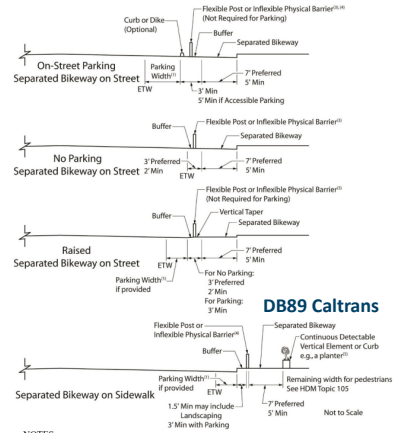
Curb or Dike (Optional)

Flexible Post or Inflexible Physical Barrier$^{(3),(4)}$ (Not Required for Parking)

Buffer

Separated Bikeway

On-Street Parking Separated Bikeway on Street

Parking Width$^{(1)}$

ETW

3' Min 5' Min if Accessible Parking

7' Preferred 5' Min

Buffer

Flexible Post or Inflexible Physical Barrier$^{(3)}$

Separated Bikeway

No Parking Separated Bikeway on Street

3' Preferred 2' Min

ETW

7' Preferred 5' Min

Flexible Post or Inflexible Physical Barrier$^{(3)}$ (Not Required for Parking)

Buffer

Vertical Taper

Separated Bikeway

Raised Separated Bikeway on Street

7' Preferred 5' Min

ETW

Parking Width$^{(1)}$ if provided

For No Parking: 3' Preferred 2' Min For Parking: 3' Min

DB89 Caltrans

Flexible Post or Inflexible Physical Barrier$^{(4)}$

Separated Bikeway

Continuous Detectable Vertical Element or Curb e.g., a planter$^{(2)}$

Buffer

Separated Bikeway on Sidewalk

Parking Width$^{(1)}$ if provided

ETW

Remaining width for pedestrians See HDM Topic 105

1.5' Min may include Landscaping 3' Min with Parking

7' Preferred 5' Min

Not to Scale

NOTES